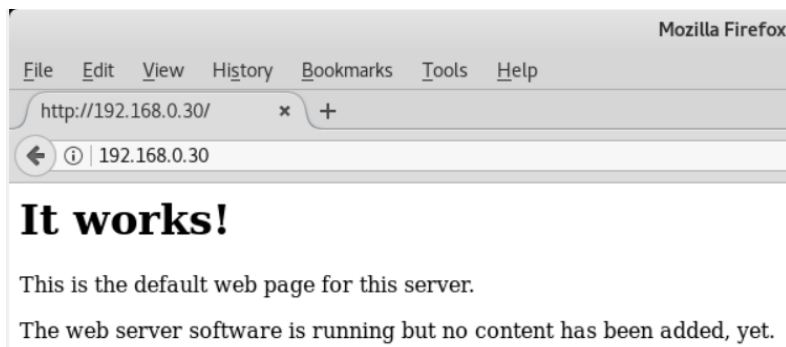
Mozilla Firefox

File Edit View History Bookmarks Tools Help

http://192.168.0.30/ × +

192.168.0.30

It works!

This is the default web page for this server.

The web server software is running but no content has been added, yet.